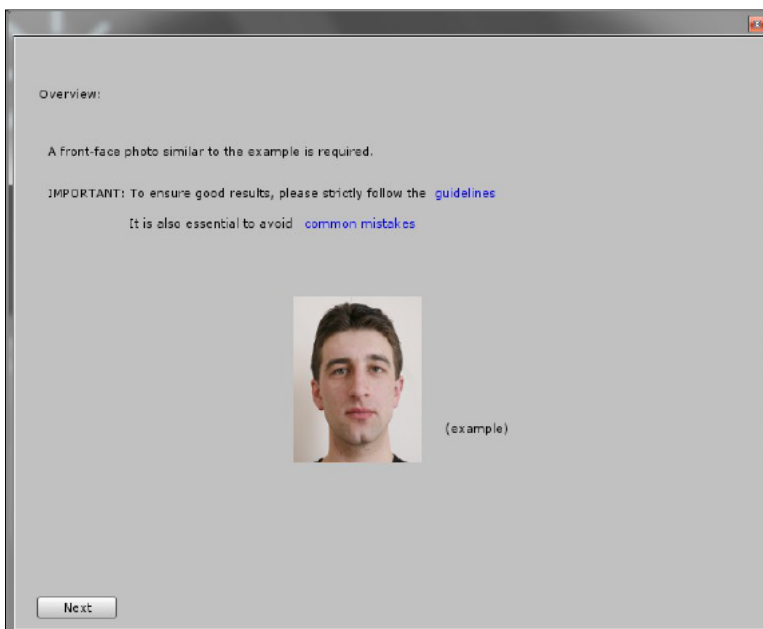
Overview:

A front-face photo similar to the example is required.

IMPORTANT: To ensure good results, please strictly follow the guidelines

It is also essential to avoid common mistakes

(example)

Next